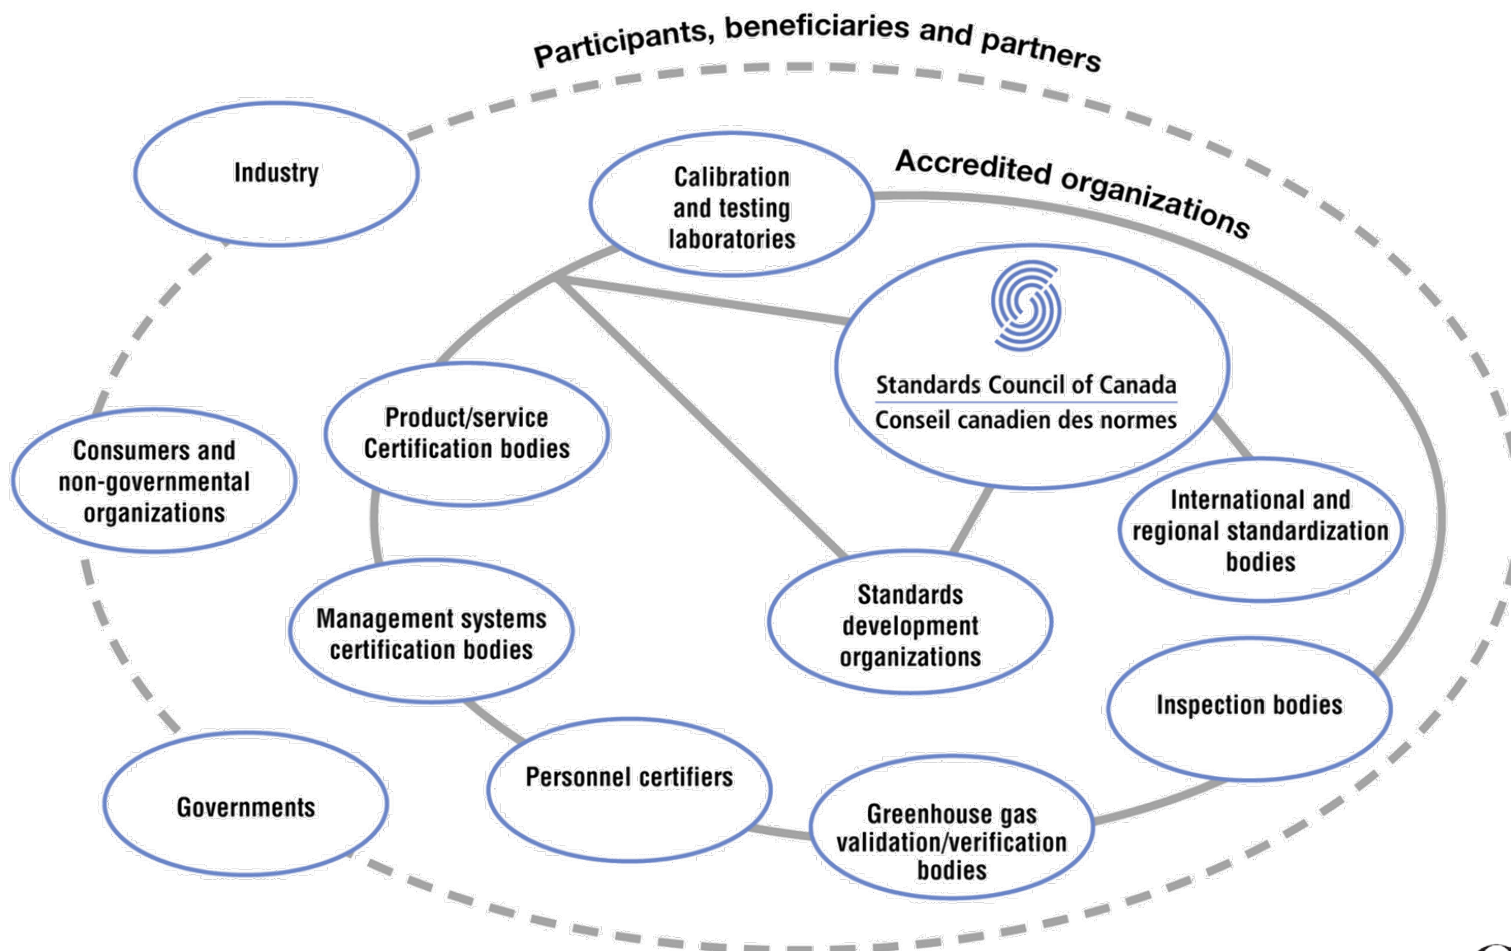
Participants, beneficiaries and partners

Industry

Calibration and testing laboratories

Accredited organizations

Standards Council of Canada
Conseil canadien des normes

Product/service Certification bodies

Consumers and non-governmental organizations

International and regional standardization bodies

Management systems certification bodies

Standards development organizations

Inspection bodies

Governments

Personnel certifiers

Greenhouse gas validation/verification bodies